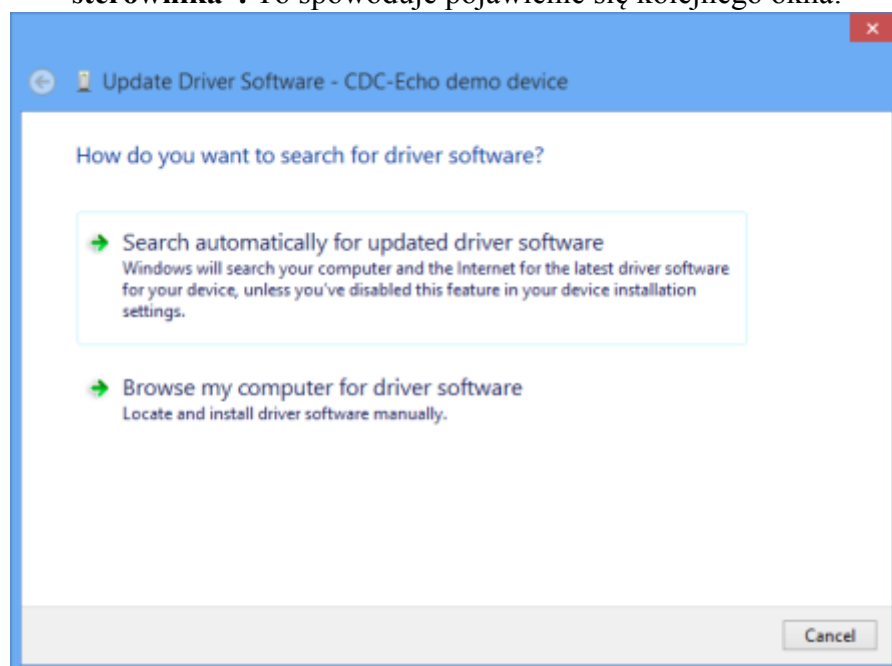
sterownika". To spowoduje pojawienie się kolejnego okna.

×

Update Driver Software - CDC-Echo demo device

How do you want to search for driver software?

Search automatically for updated driver software
Windows will search your computer and the Internet for the latest driver software for your device, unless you've disabled this feature in your device installation settings.

Browse my computer for driver software
Locate and install driver software manually.

Cancel